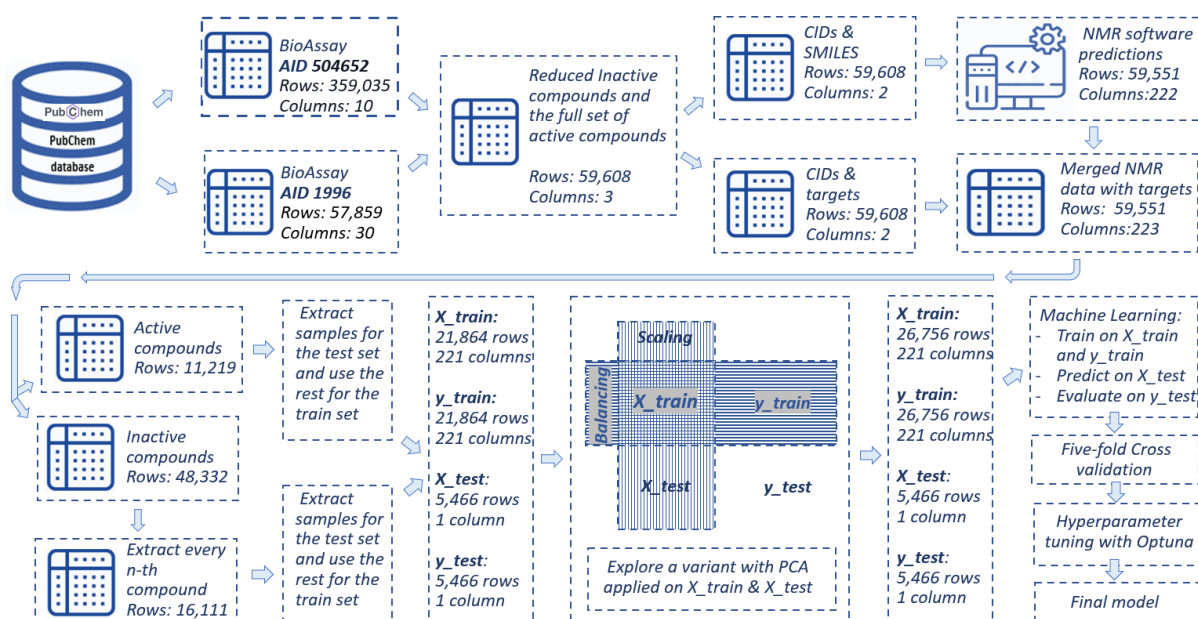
PubChem
PubChem
database

BioAssay
AID 504652
Rows: 359,035
Columns: 10

BioAssay
AID 1996
Rows: 57,859
Columns: 30

Reduced Inactive compounds and the full set of active compounds
Rows: 59,608
Columns: 3

CIDs & SMILES
Rows: 59,608
Columns: 2

CIDs & targets
Rows: 59,608
Columns: 2

NMR software predictions
Rows: 59,551
Columns:222

Merged NMR data with targets
Rows: 59,551
Columns:223

Active compounds
Rows: 11,219

Inactive compounds
Rows: 48,332

Extract every n-th compound
Rows: 16,111

Extract samples for the test set and use the rest for the train set

Extract samples for the test set and use the rest for the train set

X_train:
21,864 rows
221 columns

y_train:
21,864 rows
221 columns

X_test:
5,466 rows
1 column

y_test:
5,466 rows
1 column

Scaling
Balancing
X_train
y_train
X_test
y_test

Explore a variant with PCA applied on X_train & X_test

X_train:
26,756 rows
221 columns

y_train:
26,756 rows
221 columns

X_test:
5,466 rows
1 column

y_test:
5,466 rows
1 column

Machine Learning:
- Train on X_train and y_train
- Predict on X_test
- Evaluate on y_test

Five-fold Cross validation

Hyperparameter tuning with Optuna

Final model